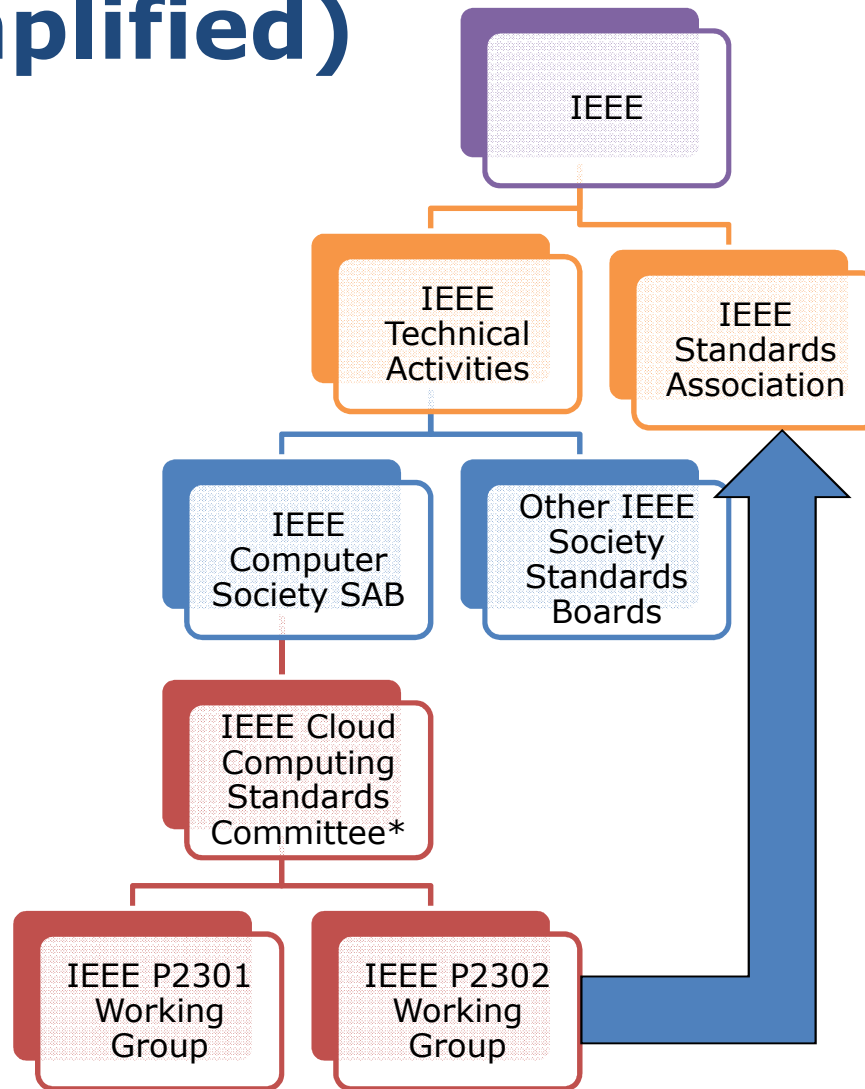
plified)

IEEE

IEEE Technical Activities

IEEE Standards Association

IEEE Computer Society SAB

Other IEEE Society Standards Boards

IEEE Cloud Computing Standards Committee*

IEEE P2301 Working Group

IEEE P2302 Working Group